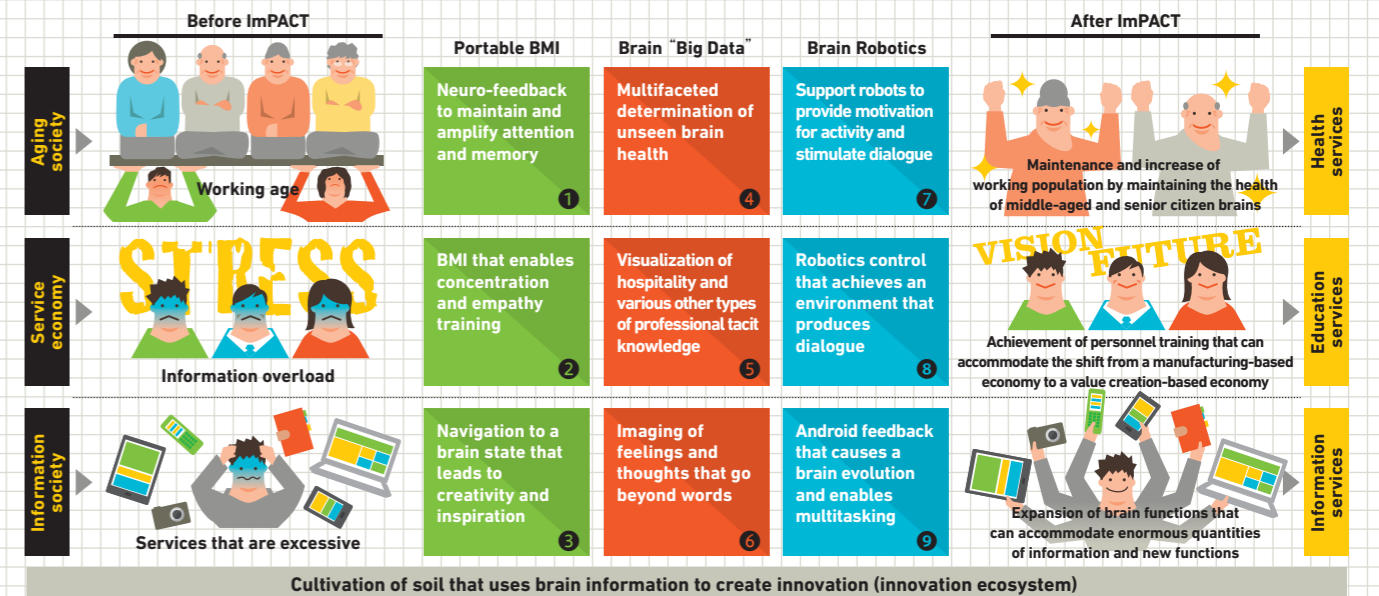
Before ImPACT

Portable BMI

Brain "Big Data"

Brain Robotics

After ImPACT

Aging society

Working age

Neuro-feedback to maintain and amplify attention and memory

1

Multifaceted determination of unseen brain health

4

Support robots to provide motivation for activity and stimulate dialogue

7

Maintenance and increase of working population by maintaining the health of middle-aged and senior citizen brains

Health services

Service economy

STRESS

Information overload

BMI that enables concentration and empathy training

2

Visualization of hospitality and various other types of professional tacit knowledge

5

Robotics control that achieves an environment that produces dialogue

8

VISION FUTURE

Achievement of personnel training that can accommodate the shift from a manufacturing-based economy to a value creation-based economy

Education services

Information society

Services that are excessive

Navigation to a brain state that leads to creativity and inspiration

3

Imaging of feelings and thoughts that go beyond words

6

Android feedback that causes a brain evolution and enables multitasking

9

Expansion of brain functions that can accommodate enormous quantities of information and new functions

Information services

Cultivation of soil that uses brain information to create innovation (innovation ecosystem)